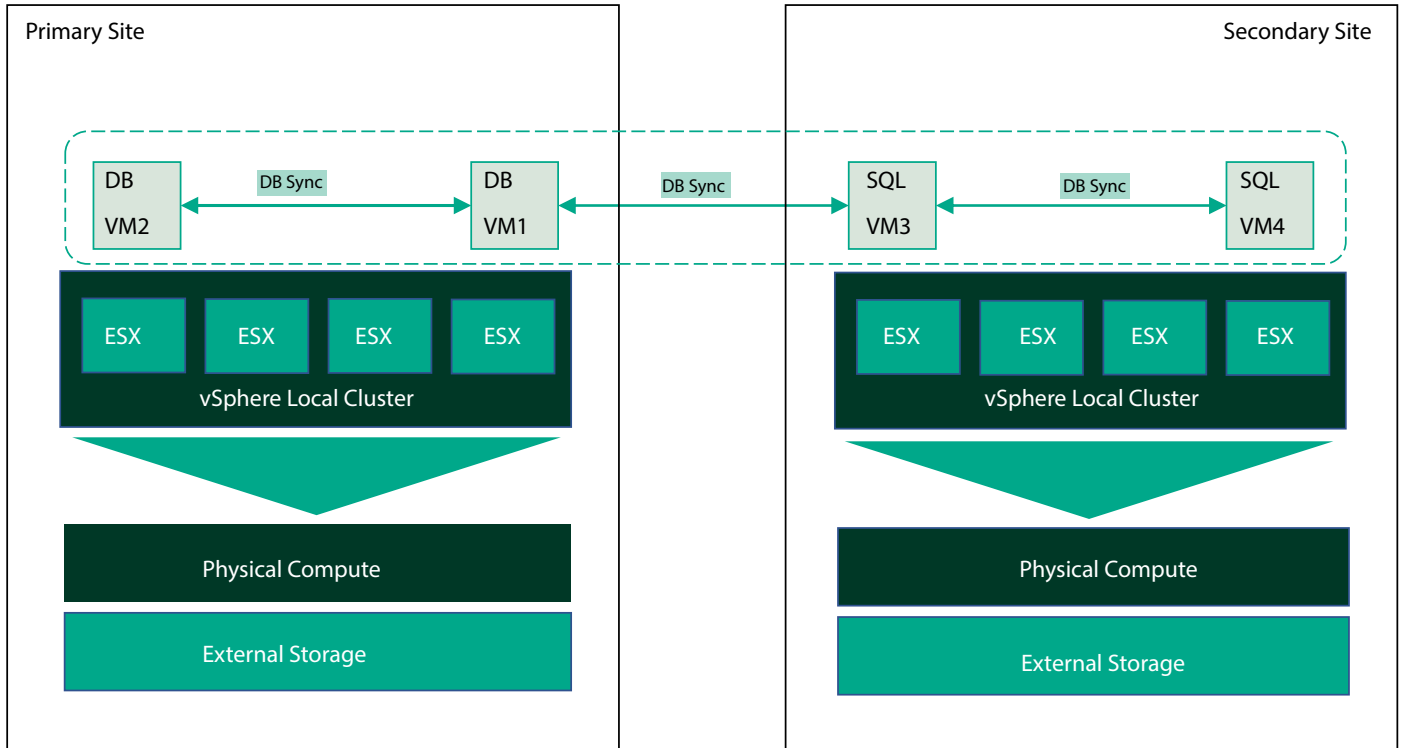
Primary Site

Secondary Site

DB
VM2

DB Sync

DB
VM1

DB Sync

SQL
VM3

DB Sync

SQL
VM4

ESX
ESX
ESX
ESX

vSphere Local Cluster

ESX
ESX
ESX
ESX

vSphere Local Cluster

Physical Compute

External Storage

Physical Compute

External Storage